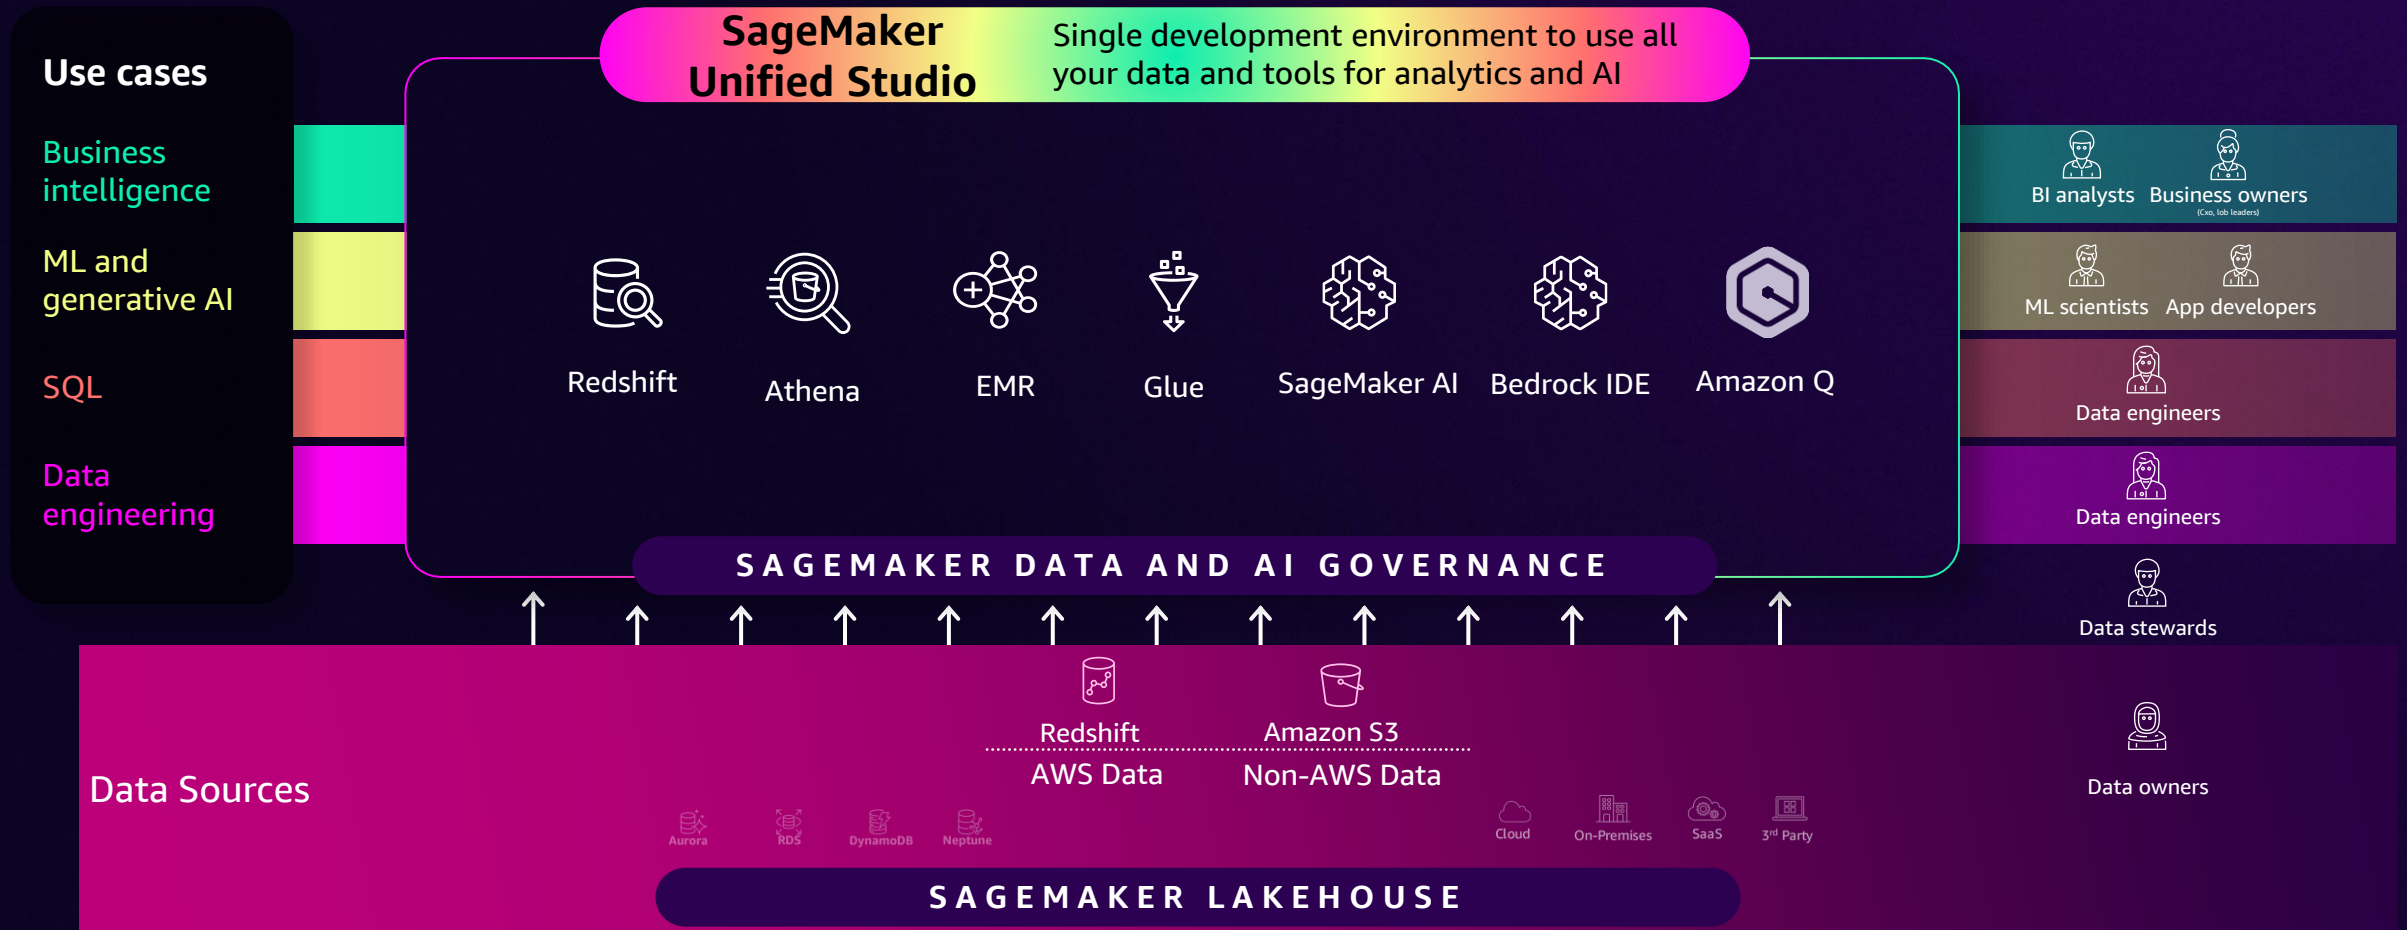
Use cases

Business intelligence

ML and generative AI

SQL

Data engineering

SageMaker Unified Studio

Single development environment to use all your data and tools for analytics and AI

Redshift

Athena

EMR

Glue

SageMaker AI

Bedrock IDE

Amazon Q

SAGEMAKER DATA AND AI GOVERNANCE

BI analysts

Business owners
(Cxo, lob leaders)

ML scientists

App developers

Data engineers

Data engineers

Data stewards

Data owners

Data Sources

Redshift

Amazon S3

AWS Data

Non-AWS Data

Aurora

RDS

DynamoDB

Neptune

Cloud

On-Premises

SaaS

3rd Party

SAGEMAKER LAKEHOUSE